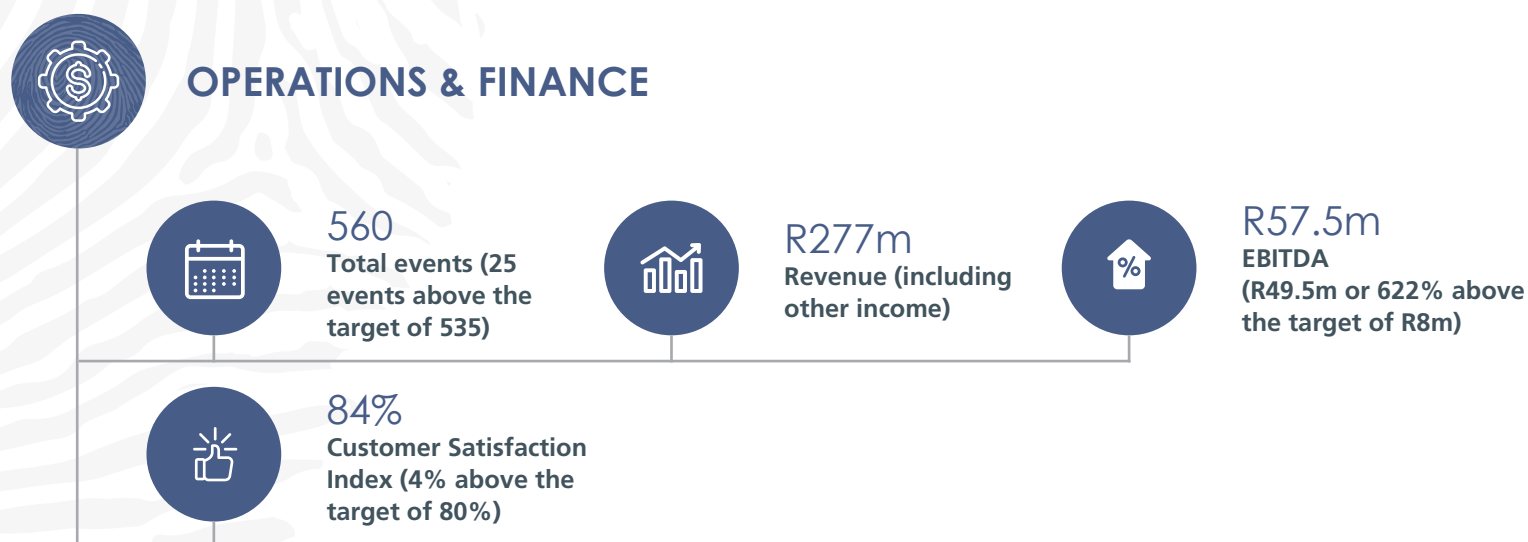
OPERATIONS & FINANCE

560
Total events (25 events above the target of 535)

R277m
Revenue (including other income)

%

R57.5m
EBITDA
(R49.5m or 622% above the target of R8m)

84%
Customer Satisfaction Index (4% above the target of 80%)